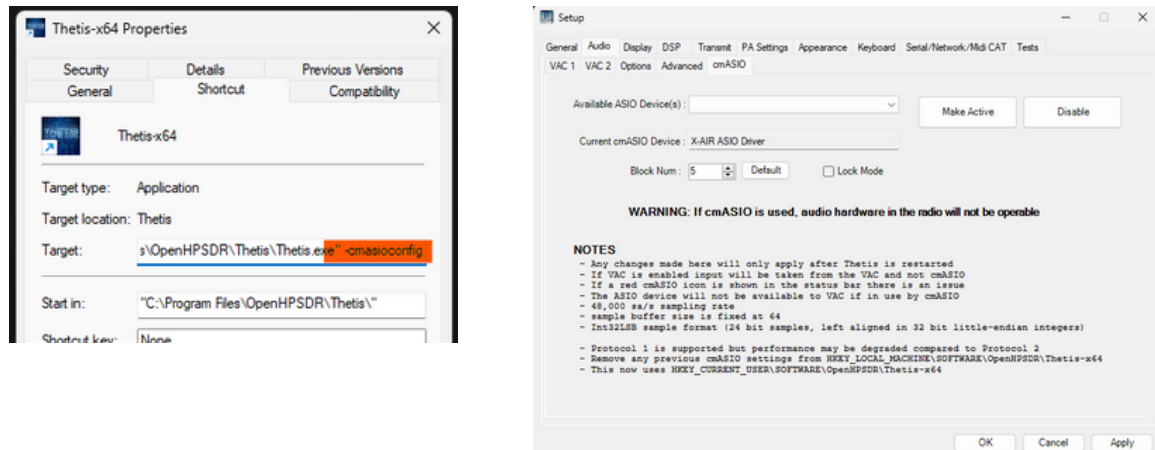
Thetis-x64 Properties

Security
Details
Previous Versions
General
Shortcut
Compatibility

Thetis-x64

Target type: Application

Target location: Thetis

Target: s\OpenHPSDR\Thetis\Thetis.exe" -cmasioconfig

Start in: "C:\Program Files\OpenHPSDR\Thetis\"

Shortcut key: None

Setup

General Audio Display DSP Transmit PA Settings Appearance Keyboard Serial/Network/Midi CAT Tests

VAC 1 VAC 2 Options Advanced cmASIO

Available ASIO Device(s) :

Make Active

Disable

Current cmASIO Device : X-AIR ASIO Driver

Block Num : 5

Default

Lock Mode

WARNING: If cmASIO is used, audio hardware in the radio will not be operable

NOTES
- Any changes made here will only apply after Thetis is restarted
- If VAC is enabled input will be taken from the VAC and not cmASIO
- If a red cmASIO icon is shown in the status bar there is an issue
- The ASIO device will not be available to VAC if in use by cmASIO
- 48,000 sa/s sampling rate
- sample buffer size is fixed at 64
- Int32LSB sample format (24 bit samples, left aligned in 32 bit little-endian integers)

- Protocol 1 is supported but performance may be degraded compared to Protocol 2
- Remove any previous cmASIO settings from HKEY_LOCAL_MACHINE\SOFTWARE\OpenHPSDR\Thetis-x64
- This now uses HKEY_CURRENT_USER\SOFTWARE\OpenHPSDR\Thetis-x64

OK
Cancel
Apply